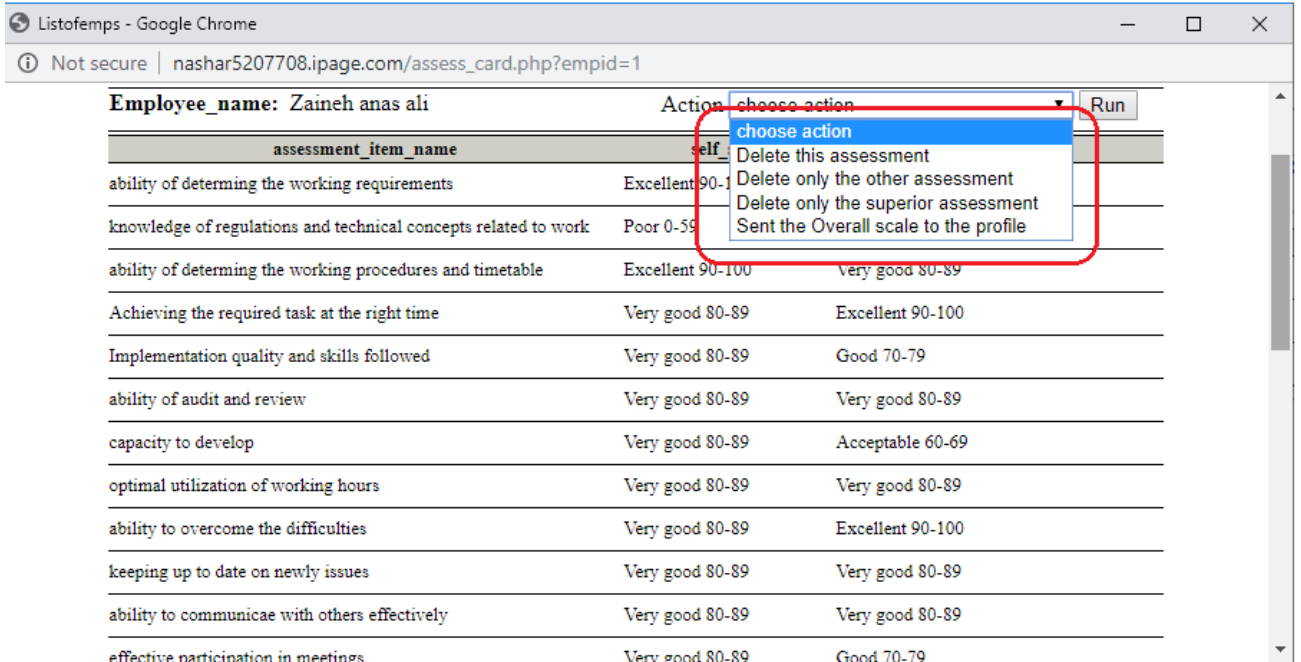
Listofemps - Google Chrome

Not secure | nashar5207708.ipage.com/assess_card.php?empid=1

Employee_name: Zaineh anas ali

Action choose action Run

choose action
Delete this assessment
Delete only the other assessment
Delete only the superior assessment
Sent the Overall scale to the profile

| assessment_item_name | self_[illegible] | |
|---|---|---|
| ability of determing the working requirements | Excellent 90-1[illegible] | |
| knowledge of regulations and technical concepts related to work | Poor 0-59 | |
| ability of determing the working procedures and timetable | Excellent 90-100 | Very good 80-89 |
| Achieving the required task at the right time | Very good 80-89 | Excellent 90-100 |
| Implementation quality and skills followed | Very good 80-89 | Good 70-79 |
| ability of audit and review | Very good 80-89 | Very good 80-89 |
| capacity to develop | Very good 80-89 | Acceptable 60-69 |
| optimal utilization of working hours | Very good 80-89 | Very good 80-89 |
| ability to overcome the difficulties | Very good 80-89 | Excellent 90-100 |
| keeping up to date on newly issues | Very good 80-89 | Very good 80-89 |
| ability to communicae with others effectively | Very good 80-89 | Very good 80-89 |
| effective participation in meetings | Very good 80-89 | Good 70-79 |